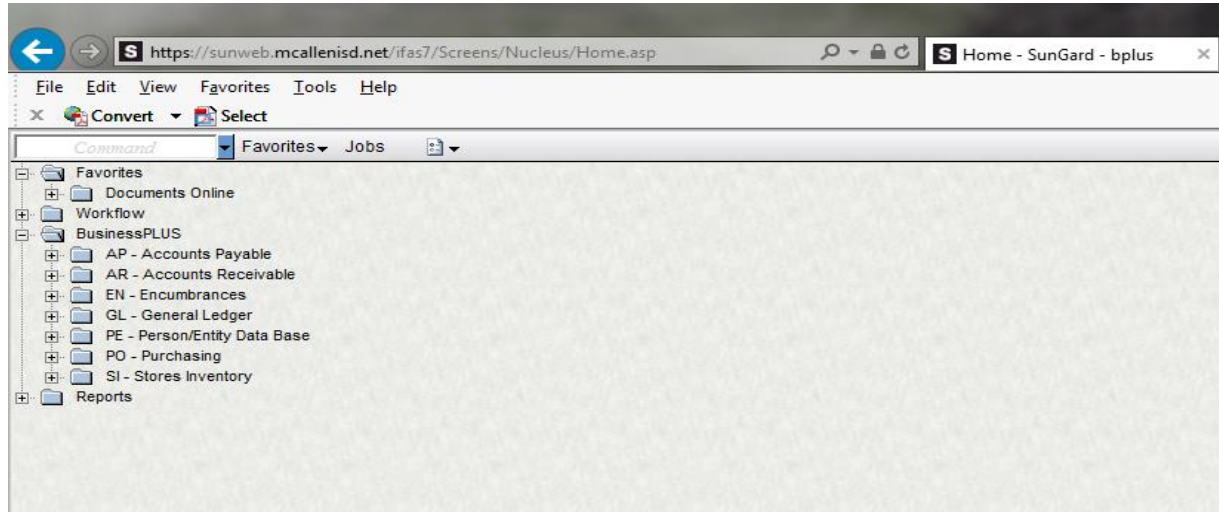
https://sunweb.mcallenisd.net/ifas7/Screens/Nucleus/Home.asp

Home - SunGard - bplus

File Edit View Favorites Tools Help

Convert Select

Command

Favorites Jobs

Favorites
Documents Online
Workflow
BusinessPLUS
AP - Accounts Payable
AR - Accounts Receivable
EN - Encumbrances
GL - General Ledger
PE - Person/Entity Data Base
PO - Purchasing
SI - Stores Inventory
Reports